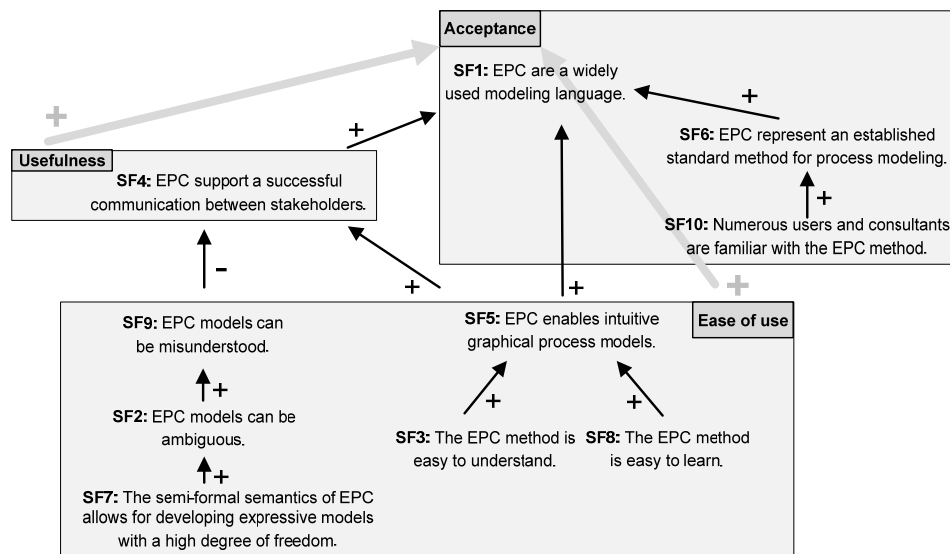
Acceptance

SF1: EPC are a widely used modeling language.

+

SF6: EPC represent an established standard method for process modeling.

+

SF10: Numerous users and consultants are familiar with the EPC method.

+

+

Usefulness

SF4: EPC support a successful communication between stakeholders.

-

+

+

+

Ease of use

SF9: EPC models can be misunderstood.

+

SF2: EPC models can be ambiguous.

+

SF7: The semi-formal semantics of EPC allows for developing expressive models with a high degree of freedom.

SF5: EPC enables intuitive graphical process models.

+

+

SF3: The EPC method is easy to understand.

SF8: The EPC method is easy to learn.